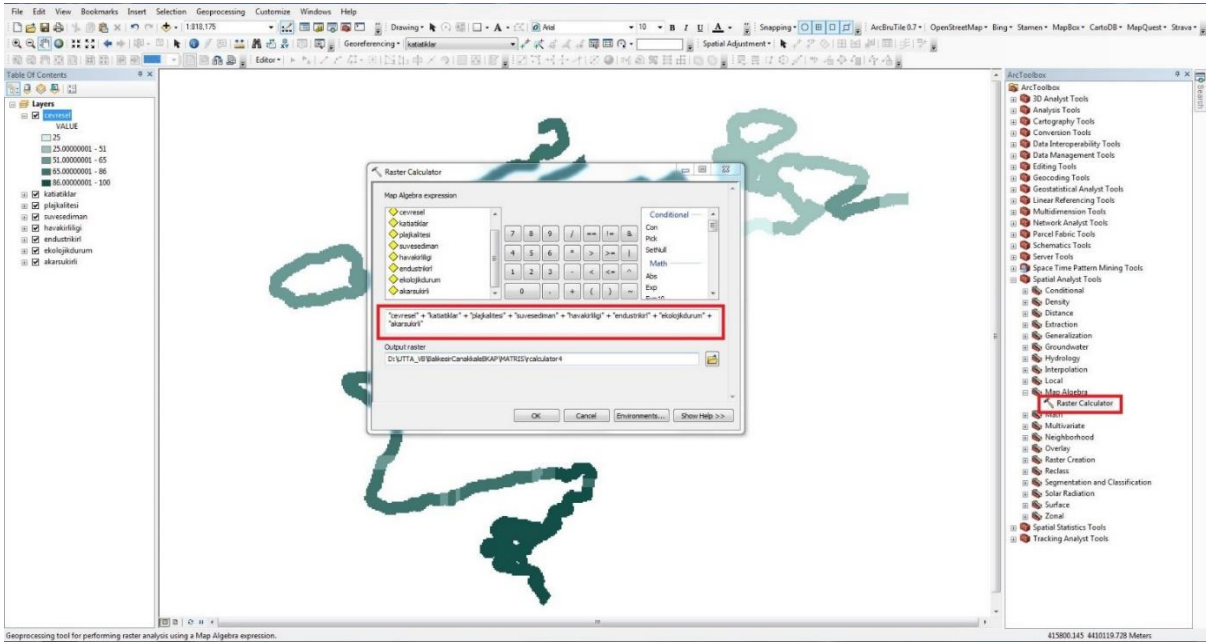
File Edit View Bookmarks Insert Selection Geoprocessing Customize Windows Help

1:818,175

Drawing Arial 10 B I U A Snapping ArcBruTile 0.7 OpenStreetMap Bing Stamen MapBox CartoDB MapQuest Strava

Georeferencing katiatiklar Spatial Adjustment

Editor

Table Of Contents

Layers
cevresel
VALUE
25
25.00000001 - 51
51.00000001 - 65
65.00000001 - 86
86.00000001 - 100
katiatiklar
plajkalitesi
suvesediman
havakirliligi
endustrikirl
ekolojikdurum
akarsukirli

Raster Calculator

Map Algebra expression

cevresel
katiatiklar
plajkalitesi
suvesediman
havakirliligi
endustrikirl
ekolojikdurum
akarsukirli

| 7 | 8 | 9 | / | == | != | & |
|---|---|---|---|---|---|---|
| 4 | 5 | 6 | * | > | >= | \| |
| 1 | 2 | 3 | - | < | <= | ^ |
| 0 | | . | + | ( | ) | ~ |

Conditional
Con
Pick
SetNull
Math
Abs
Exp
Exp10

"cevresel" + "katiatiklar" + "plajkalitesi" + "suvesediman" + "havakirliligi" + "endustrikirl" + "ekolojikdurum" + "akarsukirli"

Output raster
D:\UTTA_VB\BalikesirCanakkaleBKAP\MATRIS\calculator4

OK Cancel Environments... Show Help >>

ArcToolbox
ArcToolbox
3D Analyst Tools
Analysis Tools
Cartography Tools
Conversion Tools
Data Interoperability Tools
Data Management Tools
Editing Tools
Geocoding Tools
Geostatistical Analyst Tools
Linear Referencing Tools
Multidimension Tools
Network Analyst Tools
Parcel Fabric Tools
Schematics Tools
Server Tools
Space Time Pattern Mining Tools
Spatial Analyst Tools
Conditional
Density
Distance
Extraction
Generalization
Groundwater
Hydrology
Interpolation
Local
Map Algebra
Raster Calculator
Math
Multivariate
Neighborhood
Overlay
Raster Creation
Reclass
Segmentation and Classification
Solar Radiation
Surface
Zonal
Spatial Statistics Tools
Tracking Analyst Tools

Search

Geoprocessing tool for performing raster analysis using a Map Algebra expression.

415800.145 4410119.728 Meters